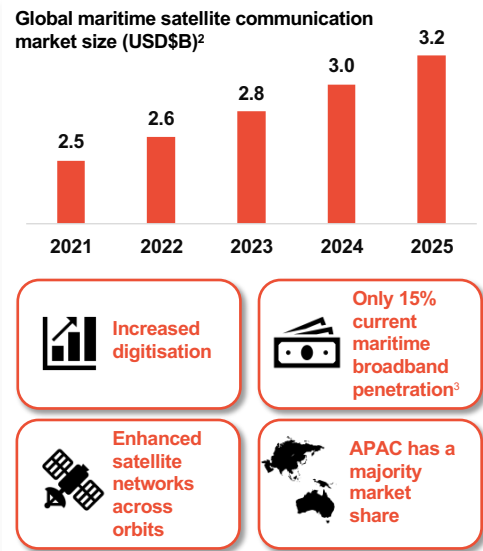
Global maritime satellite communication market size (USD$B)$^2$

2.5
2.6
2.8
3.0
3.2

2021
2022
2023
2024
2025

Increased digitisation

Only 15% current maritime broadband penetration$^3$

Enhanced satellite networks across orbits

APAC has a majority market share